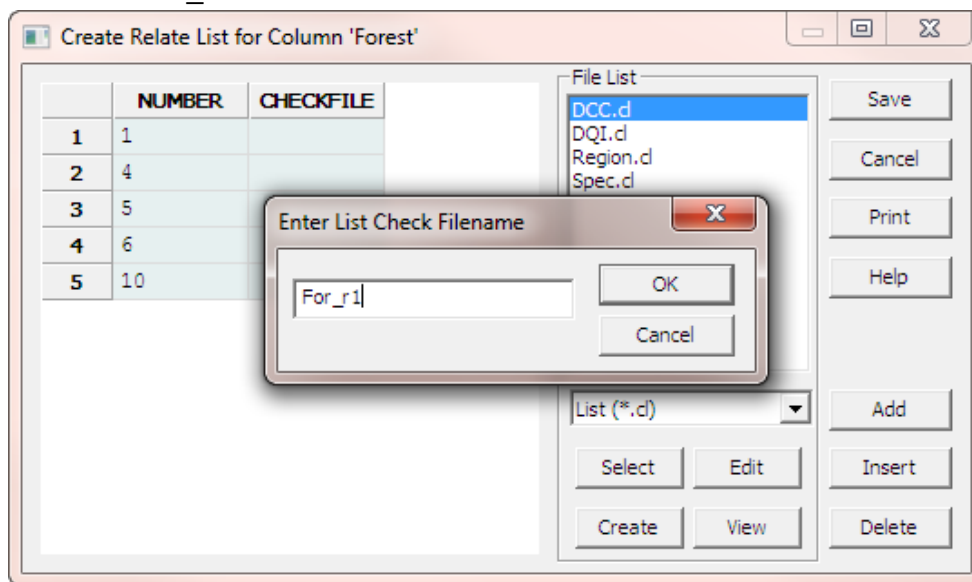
Create Relate List for Column 'Forest'

|   | NUMBER | CHECKFILE |
|---|---|---|
| 1 | 1 | |
| 2 | 4 | |
| 3 | 5 | |
| 4 | 6 | |
| 5 | 10 | |

File List
DCC.cl
DQI.cl
Region.cl
Spec.cl

Save
Cancel
Print
Help

Enter List Check Filename
For_r1
OK
Cancel

List (*.cl)
Add
Select
Edit
Insert
Create
View
Delete